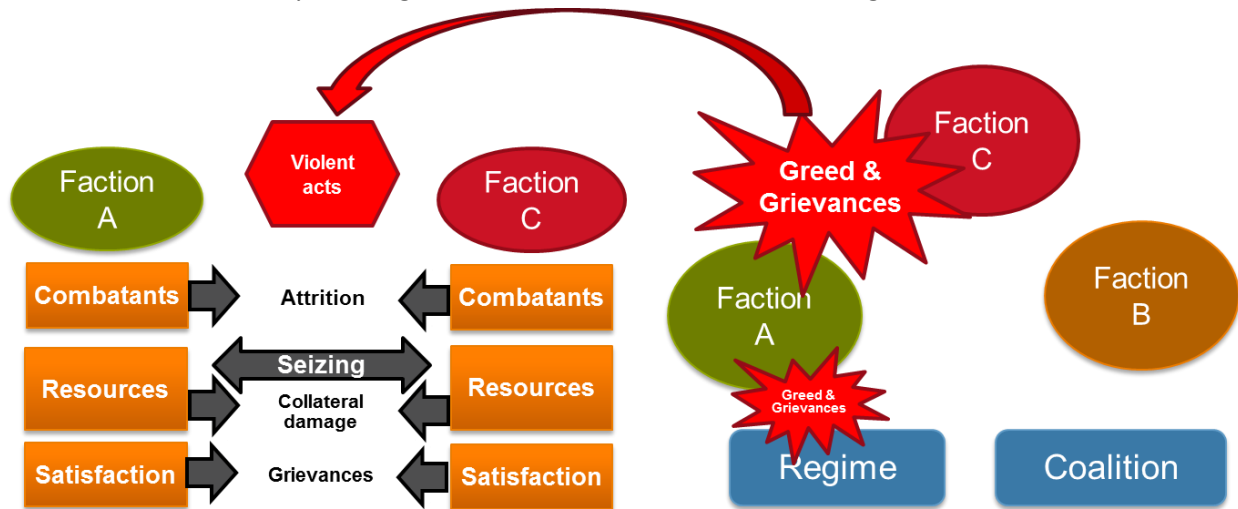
Violent acts

Faction A

Faction C

Combatants

Attrition

Combatants

Resources

Seizing

Collateral damage

Resources

Satisfaction

Grievances

Satisfaction

Greed & Grievances

Faction C

Faction A

Faction B

Greed & Grievances

Regime

Coalition